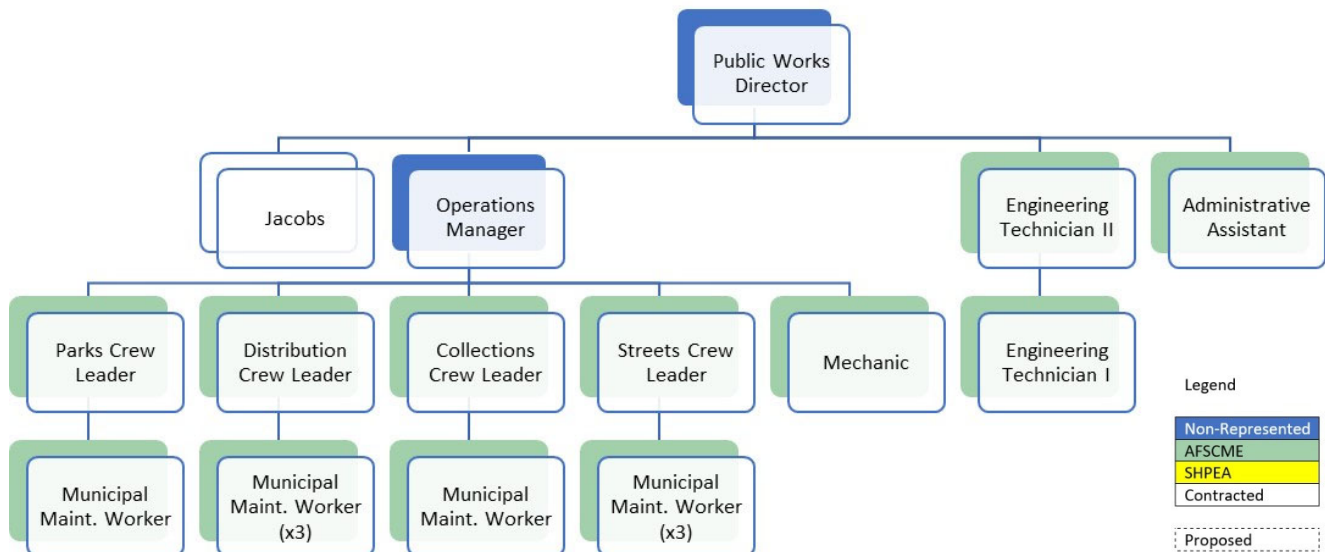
Public Works Director

Jacobs

Operations Manager

Engineering Technician II

Administrative Assistant

Parks Crew Leader

Distribution Crew Leader

Collections Crew Leader

Streets Crew Leader

Mechanic

Engineering Technician I

Municipal Maint. Worker

Municipal Maint. Worker (x3)

Municipal Maint. Worker

Municipal Maint. Worker (x3)

Legend

Non-Represented
AFSCME
SHPEA
Contracted

Proposed